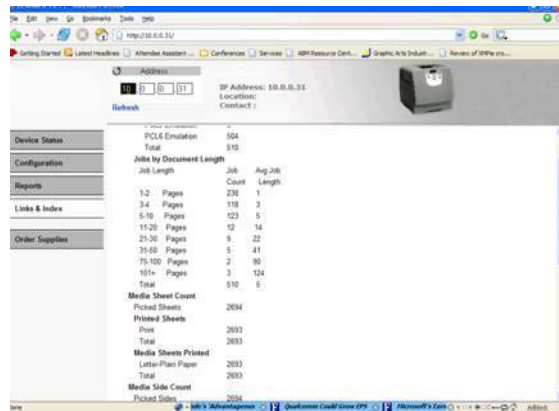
File Edit View Go Bookmarks Tools Help

http://10.0.0.31/

Getting Started Latest Headlines Attendee Assistant ... Conferences Services ABM Resource Cent... Graphic Arts Indust... Review of WPAe pro...

Address

10 0 0 31

Refresh

IP Address: 10.0.0.31
Location:
Contact:

Device Status

Configuration

Reports

Links & Index

Order Supplies

PCL6 Emulation 504
Total 510

Jobs by Document Length

| Job Length | Job Count | Avg Job Length |
|---|---|---|
| 1-2 Pages | 238 | 1 |
| 3-4 Pages | 118 | 3 |
| 5-10 Pages | 123 | 5 |
| 11-20 Pages | 12 | 14 |
| 21-30 Pages | 9 | 22 |
| 31-50 Pages | 5 | 41 |
| 75-100 Pages | 2 | 90 |
| 101+ Pages | 3 | 124 |
| Total | 510 | 5 |

Media Sheet Count
Picked Sheets 2694

Printed Sheets
Print 2693
Total 2693

Media Sheets Printed
Letter-Plain Paper 2693
Total 2693

Media Side Count
Picked Sides 2694

Done

Ido's 'Advantageous ... Qualcomm Could Grow EPS ... Microsoft's Earn...